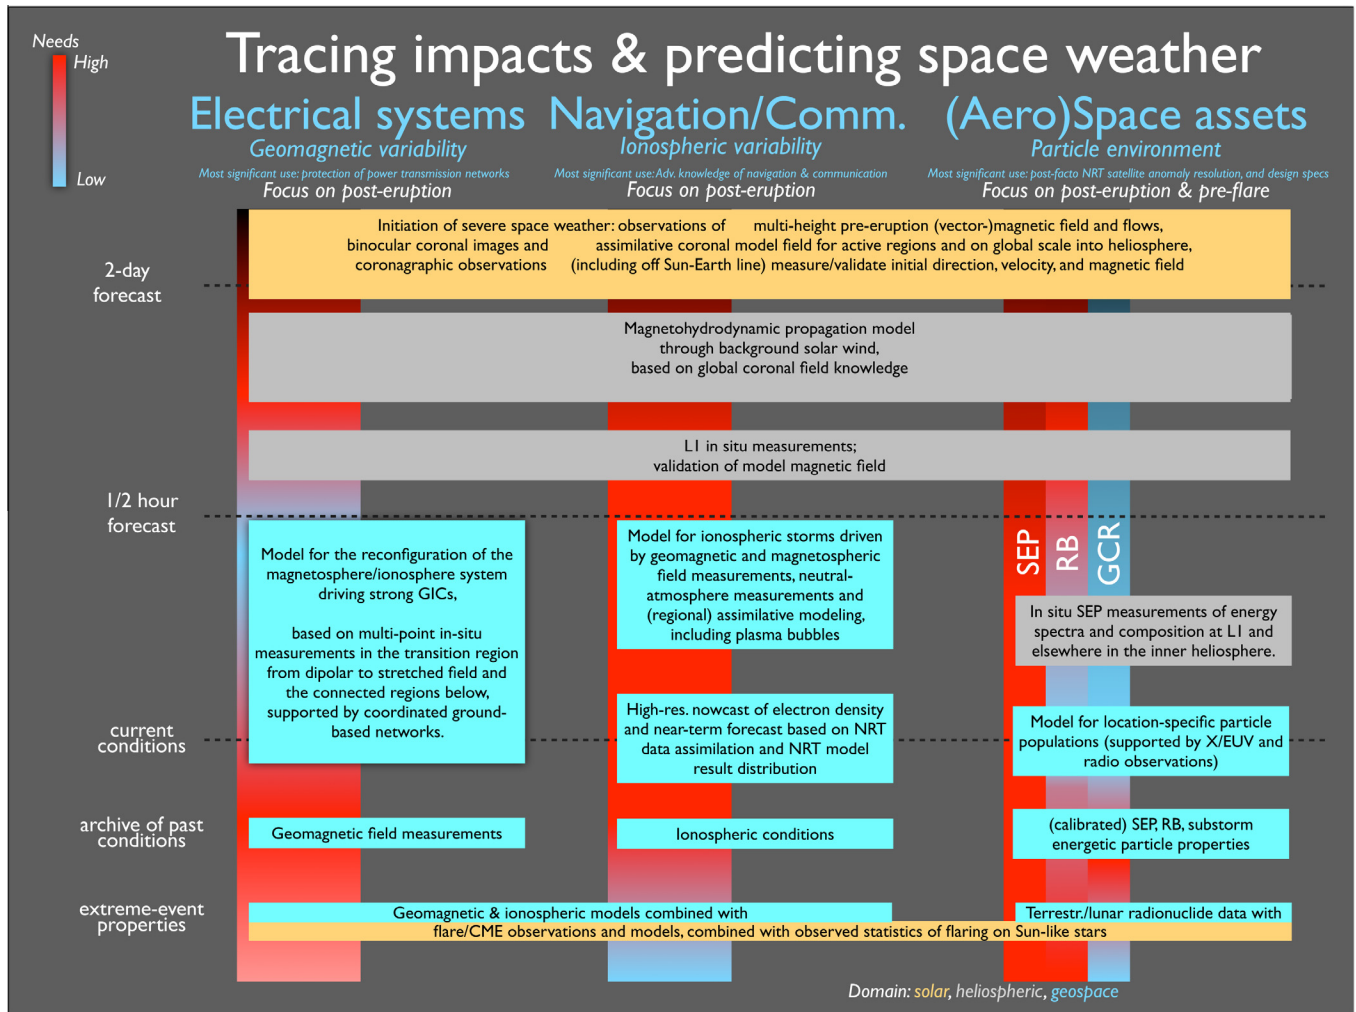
Needs
High
Low

Tracing impacts & predicting space weather

Electrical systems
Geomagnetic variability
Most significant use: protection of power transmission networks
Focus on post-eruption

Navigation/Comm.
Ionospheric variability
Most significant use: Adv. knowledge of navigation & communication
Focus on post-eruption

(Aero)Space assets
Particle environment
Most significant use: post-facto NRT satellite anomaly resolution, and design specs
Focus on post-eruption & pre-flare

2-day forecast

Initiation of severe space weather: observations of binocular coronal images and coronagraphic observations

multi-height pre-eruption (vector-)magnetic field and flows, assimilative coronal model field for active regions and on global scale into heliosphere, (including off Sun-Earth line) measure/validate initial direction, velocity, and magnetic field

Magnetohydrodynamic propagation model through background solar wind, based on global coronal field knowledge

L1 in situ measurements; validation of model magnetic field

1/2 hour forecast

Model for the reconfiguration of the magnetosphere/ionosphere system driving strong GICs,

based on multi-point in-situ measurements in the transition region from dipolar to stretched field and the connected regions below, supported by coordinated ground-based networks.

Model for ionospheric storms driven by geomagnetic and magnetospheric field measurements, neutral-atmosphere measurements and (regional) assimilative modeling, including plasma bubbles

SEP
RB
GCR

In situ SEP measurements of energy spectra and composition at L1 and elsewhere in the inner heliosphere.

current conditions

High-res. nowcast of electron density and near-term forecast based on NRT data assimilation and NRT model result distribution

Model for location-specific particle populations (supported by X/EUV and radio observations)

archive of past conditions

Geomagnetic field measurements

Ionospheric conditions

(calibrated) SEP, RB, substorm energetic particle properties

extreme-event properties

Geomagnetic & ionospheric models combined with

Terrestr./lunar radionuclide data with

flare/CME observations and models, combined with observed statistics of flaring on Sun-like stars

Domain: solar, heliospheric, geospace